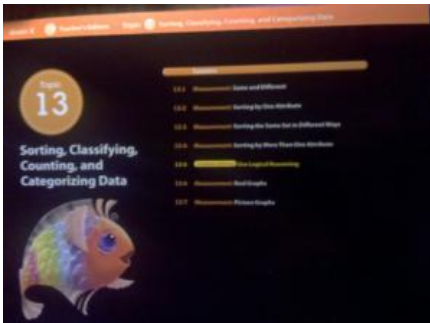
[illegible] Teacher's Edition Topic 13 Sorting, Classifying, Counting, and Categorizing Data

Topic 13

Sorting, Classifying, Counting, and Categorizing Data

Lessons

13-1 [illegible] Same and Different

13-2 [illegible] Sorting by One Attribute

13-3 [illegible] Sorting the Same Set in Different Ways

13-4 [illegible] Sorting by More Than One Attribute

13-5 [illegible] Use Logical Reasoning

13-6 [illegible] Real Graphs

13-7 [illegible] Picture Graphs